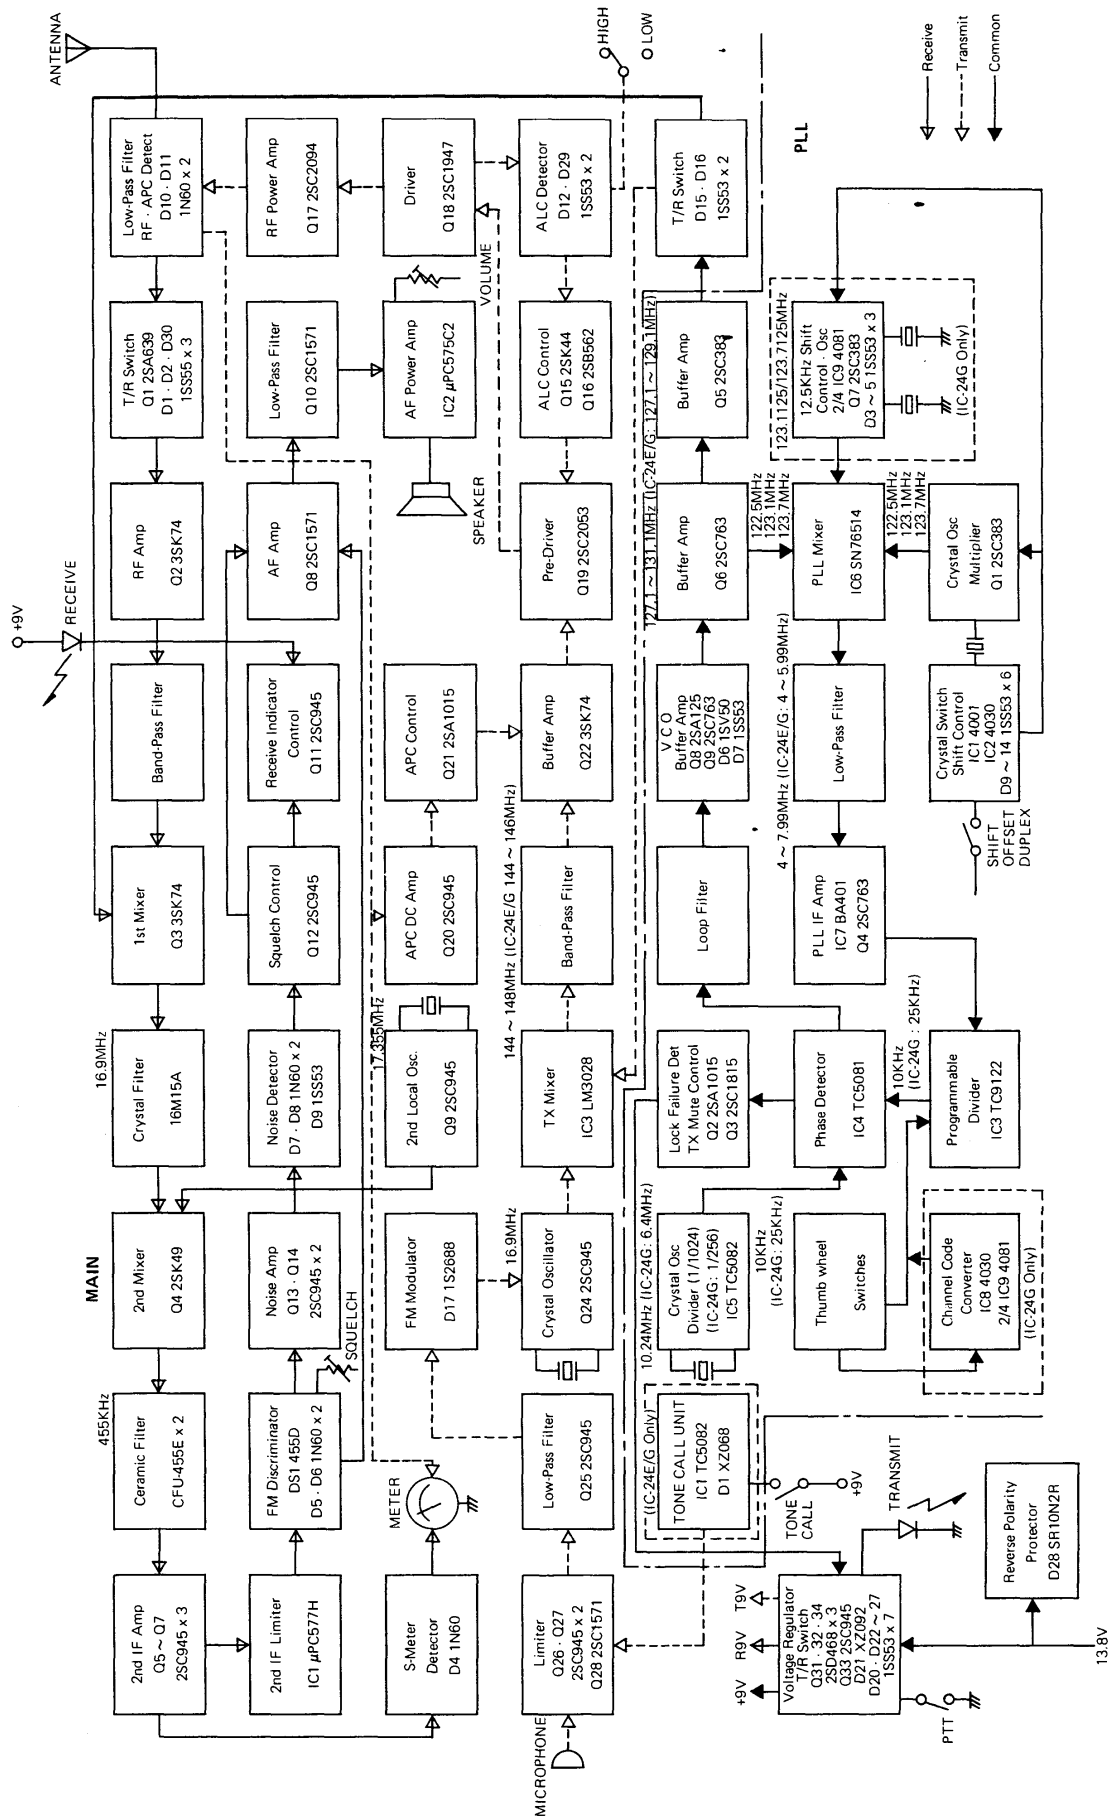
ANTENNA

HIGH
LOW

Receive
Transmit
Common

PLL

MAIN

Low-Pass Filter
RF · APC Detect
D10 · D11
1N60 x 2

RF Power Amp
Q17 2SC2094

Driver
Q18 2SC1947

ALC Detector
D12 · D29
1SS53 x 2

T/R Switch
D15 · D16
1SS53 x 2

T/R Switch
Q1 2SA639
D1 · D2 · D30
1SS55 x 3

Low-Pass Filter
Q10 2SC1571

AF Power Amp
IC2 μPC575C2

VOLUME

ALC Control
Q15 2SK44
Q16 2SB562

Buffer Amp
Q5 2SC383

123.1125/123.7125MHz
12.5KHz Shift
Control · Osc
2/4 IC9 4081
Q7 2SC383
D3 ~ 5 1SS53 x 3
(IC-24G Only)

RF Amp
Q2 3SK74

AF Amp
Q8 2SC1571

SPEAKER

Pre-Driver
Q19 2SC2053

127.1 ~ 131.1MHz (IC-24E/G: 127.1 ~ 129.1MHz)

Buffer Amp
Q6 2SC763

122.5MHz
123.1MHz
123.7MHz

PLL Mixer
IC6 SN76514

122.5MHz
123.1MHz
123.7MHz

Crystal Osc
Multiplier
Q1 2SC383

+9V
RECEIVE

Band-Pass Filter

Receive Indicator
Control
Q11 2SC945

APC Control
Q21 2SA1015

Buffer Amp
Q22 3SK74

V C O
Buffer Amp
Q8 2SA125
Q9 2SC763
D6 1SV50
D7 1SS53

Low-Pass Filter

Crystal Switch
Shift Control
IC1 4001
IC2 4030
D9 ~ 14 1SS53 x 6

4 ~ 7.99MHz (IC-24E/G: 4 ~ 5.99MHz)

SHIFT
OFFSET
DUPLEX

1st Mixer
Q3 3SK74

Squelch Control
Q12 2SC945

APC DC Amp
Q20 2SC945

144 ~ 148MHz (IC-24E/G 144 ~ 146MHz)

Band-Pass Filter

Loop Filter

PLL IF Amp
IC7 BA401
Q4 2SC763

16.9MHz

Crystal Filter
16M15A

Noise Detector
D7 · D8 1N60 x 2
D9 1SS53

17.355MHz

2nd Local Osc.
Q9 2SC945

TX Mixer
IC3 LM3028

Lock Failure Det
TX Mute Control
Q2 2SA1015
Q3 2SC1815

Phase Detector
IC4 TC5081

10KHz
(IC-24G : 25KHz)

Programmable
Divider
IC3 TC9122

2nd Mixer
Q4 2SK49

Noise Amp
Q13 · Q14
2SC945 x 2

SQUELCH

FM Modulator
D17 1S2688

16.9MHz

Crystal Oscillator
Q24 2SC945

10.24MHz (IC-24G : 6.4MHz)

Crystal Osc
Divider (1/1024)
(IC-24G: 1/256)
IC5 TC5082

10KHz
(IC-24G: 25KHz)

Thumb wheel
Switches

Channel Code
Converter
IC8 4030
2/4 IC9 4081
(IC-24G Only)

455KHz

Ceramic Filter
CFU-455E x 2

FM Discriminator
DS1 455D
D5 · D6 1N60 x 2

METER

Low-Pass Filter
Q25 2SC945

(IC-24E/G Only)
TONE CALL UNIT
IC1 TC5082
D1 XZ068

TONE
CALL

+9V

TRANSMIT

Reverse Polarity
Protector
D28 SR10N2R

2nd IF Amp
Q5 ~ Q7
2SC945 x 3

2nd IF Limiter
IC1 μPC577H

S-Meter
Detector
D4 1N60

Limiter
Q26 · Q27
2SC945 x 2
Q28 2SC1571

MICROPHONE

T9V
R9V
+9V

Voltage Regulator
T/R Switch
Q31 · 32 · 34
2SD468 x 3
Q33 2SC945
D21 XZ092
D20 · D22 ~ 27
1SS53 x 7

PTT

13.8V